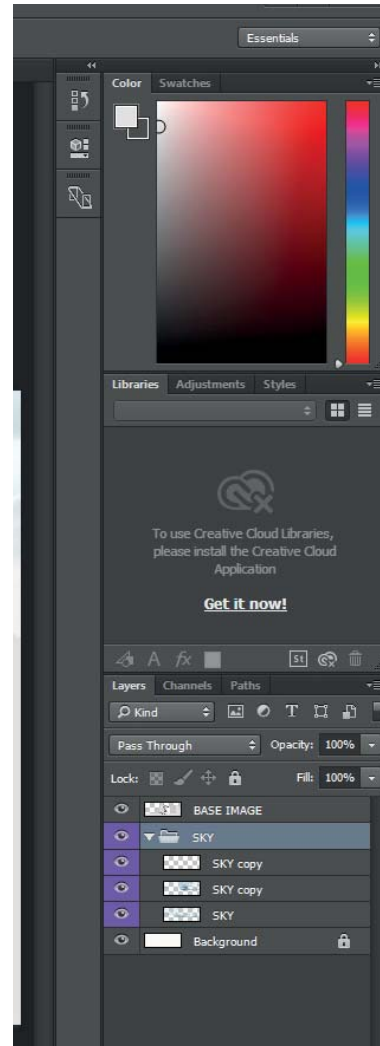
Essentials

Color Swatches

Libraries Adjustments Styles

To use Creative Cloud Libraries, please install the Creative Cloud Application

Get it now!

Layers Channels Paths

Kind

Pass Through

Opacity: 100%

Lock:

Fill: 100%

BASE IMAGE

SKY

SKY copy

SKY copy

SKY

Background